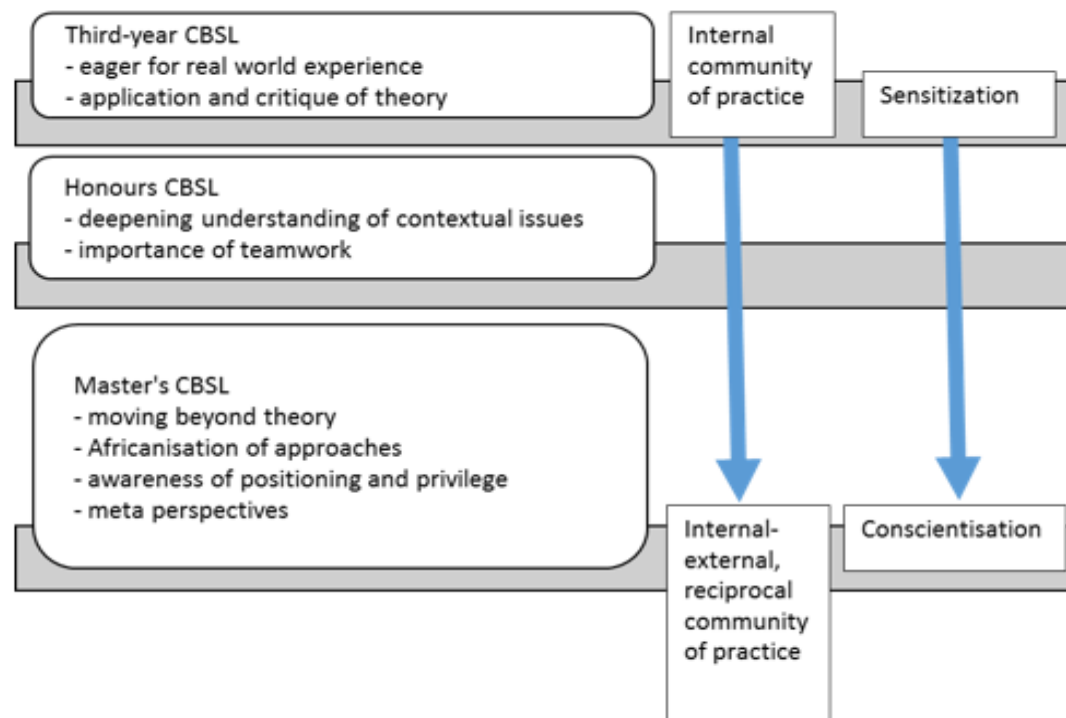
Third-year CBSL
- eager for real world experience
- application and critique of theory

Internal community of practice

Sensitization

Honours CBSL
- deepening understanding of contextual issues
- importance of teamwork

Master's CBSL
- moving beyond theory
- Africanisation of approaches
- awareness of positioning and privilege
- meta perspectives

Internal-external, reciprocal community of practice

Conscientisation